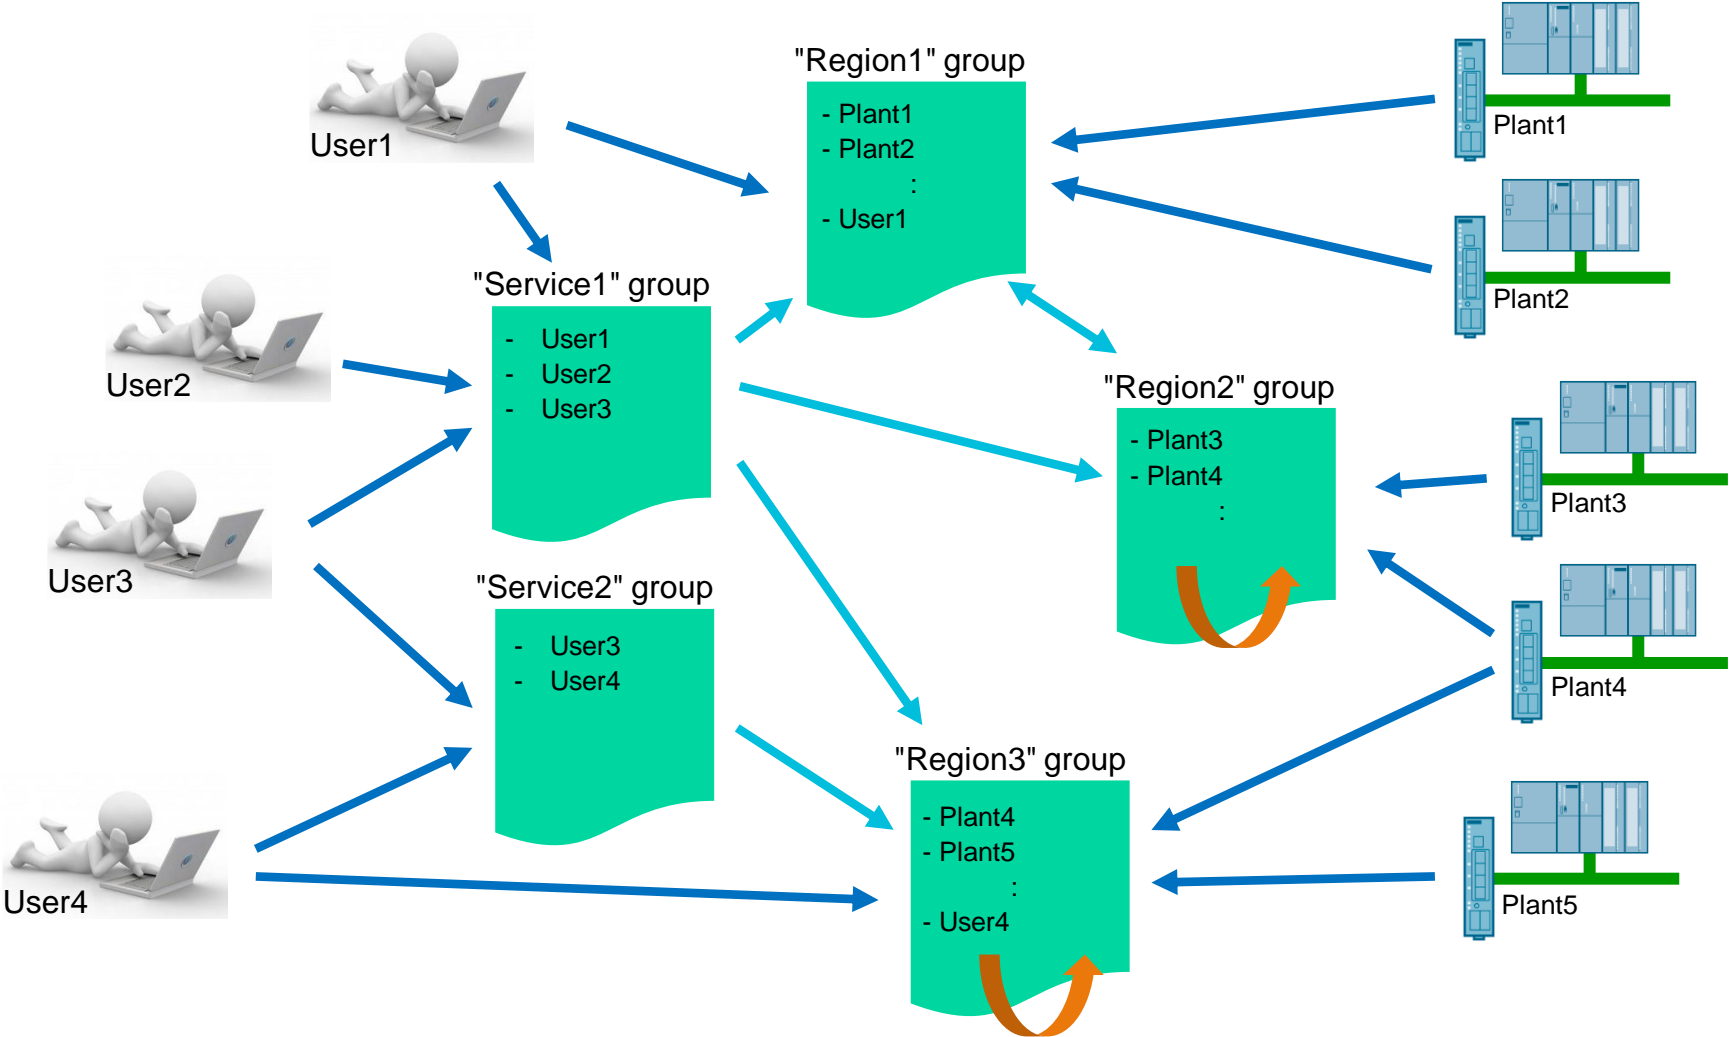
User1

"Region1" group

- Plant1
- Plant2
:
- User1

Plant1

Plant2

"Service1" group

- User1
- User2
- User3

User2

User3

"Region2" group

- Plant3
- Plant4
:

Plant3

Plant4

"Service2" group

- User3
- User4

User4

"Region3" group

- Plant4
- Plant5
:
- User4

Plant5